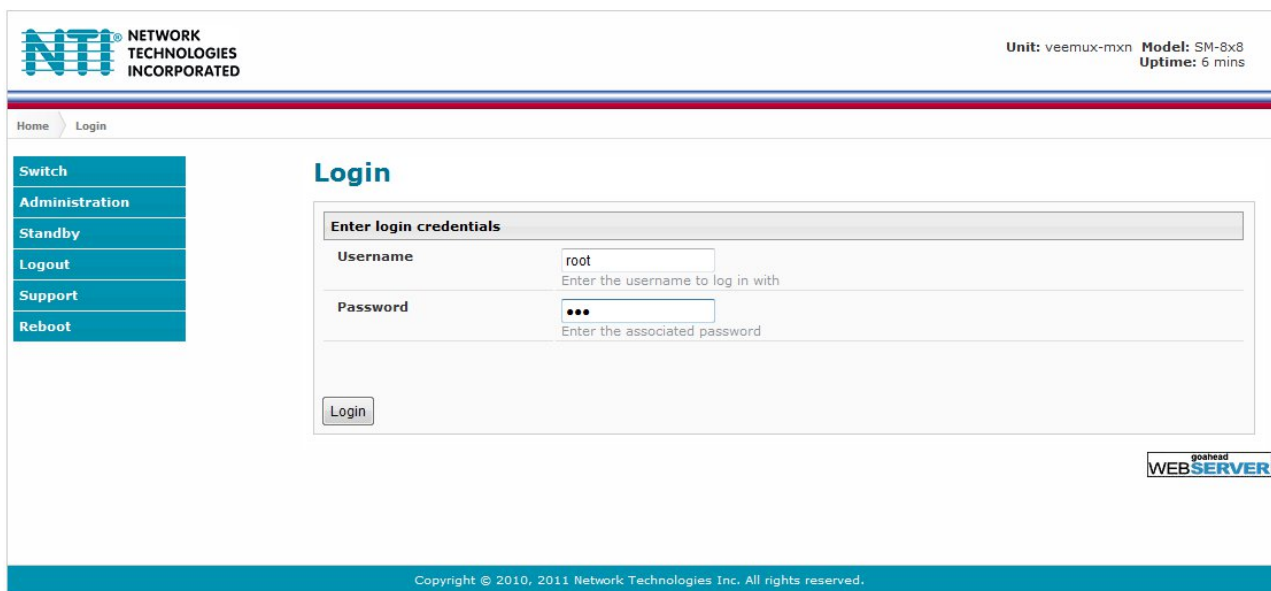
NTI® NETWORK TECHNOLOGIES INCORPORATED

Unit: veemux-mxn Model: SM-8x8
Uptime: 6 mins

Home Login

Switch
Administration
Standby
Logout
Support
Reboot

Login

Enter login credentials

Username
root
Enter the username to log in with

Password
•••
Enter the associated password

Login

goahead WEBSERVER

Copyright © 2010, 2011 Network Technologies Inc. All rights reserved.